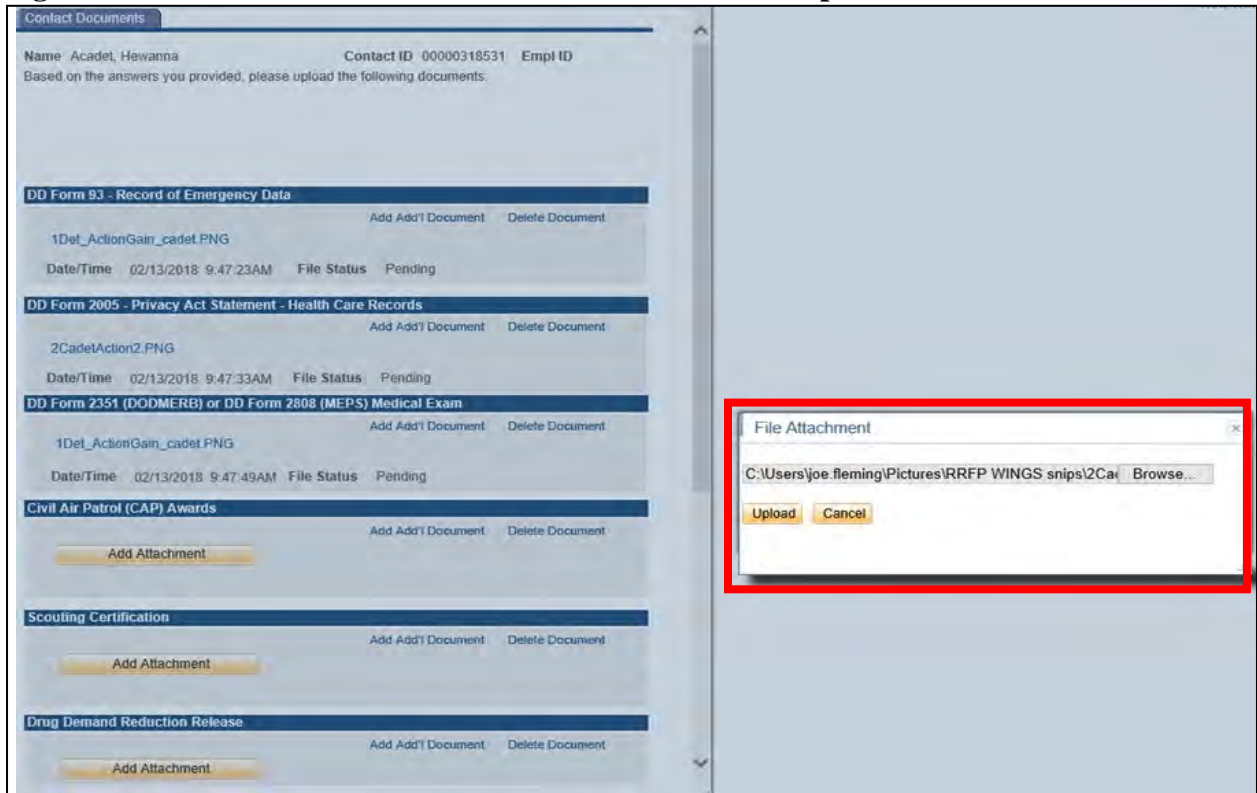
Contact Documents

Name Acadet, Hewanna Contact ID 00000318531 Empl ID

Based on the answers you provided, please upload the following documents.

DD Form 93 - Record of Emergency Data

Add Add'l Document Delete Document

1Det_ActionGain_cadet.PNG

Date/Time 02/13/2018 9:47:23AM File Status Pending

DD Form 2005 - Privacy Act Statement - Health Care Records

Add Add'l Document Delete Document

2CadetAction2.PNG

Date/Time 02/13/2018 9:47:33AM File Status Pending

DD Form 2351 (DODMERB) or DD Form 2808 (MEPS) Medical Exam

Add Add'l Document Delete Document

1Det_ActionGain_cadet.PNG

Date/Time 02/13/2018 9:47:49AM File Status Pending

Civil Air Patrol (CAP) Awards

Add Add'l Document Delete Document

Add Attachment

Scouting Certification

Add Add'l Document Delete Document

Add Attachment

Drug Demand Reduction Release

Add Add'l Document Delete Document

Add Attachment

File Attachment

C:\Users\joe.fleming\Pictures\RRFP WINGS snips\2Ca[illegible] Browse...

Upload Cancel